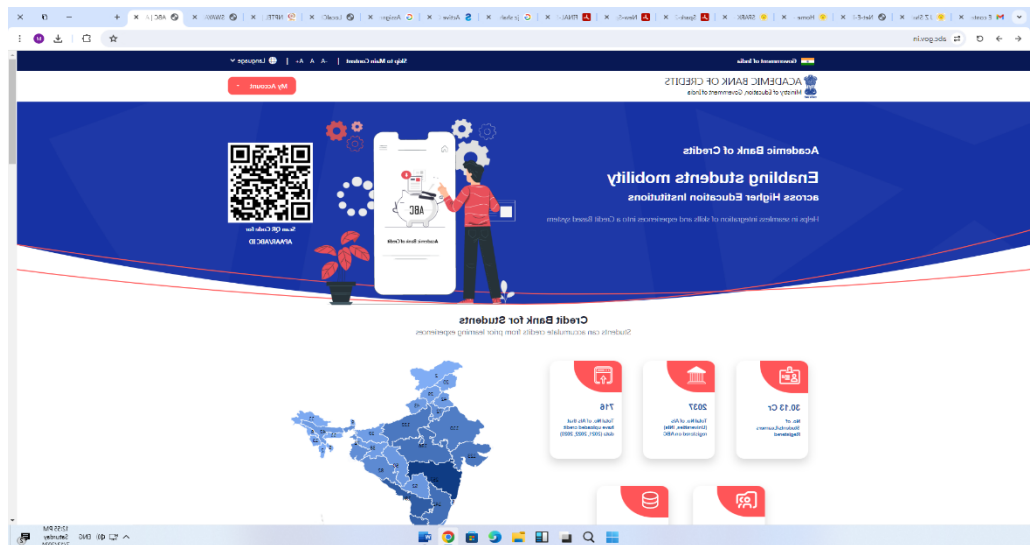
abc.gov.in

Government of India

Skip to Main Content | -A A A+ | Language

ACADEMIC BANK OF CREDITS
Ministry of Education, Government of India

My Account

Academic Bank of Credits

Enabling students mobility
across Higher Education Institutions

Helps in seamless integration of skills and experiences into a Credit Based system

ABC

Academic Bank of Credit

Scan QR Code for
APAAR/ABC ID

Credit Bank for Students
Students can accumulate credits from prior learning experiences

30.13 Cr
No. of Students/Learners Registered

2037
Total No. of Ats (Universities, HEIs) registered on ABC

716
Total No. of Ats that have uploaded credit data (2021, 2022, 2023)

12:55 PM
Saturday
ENG